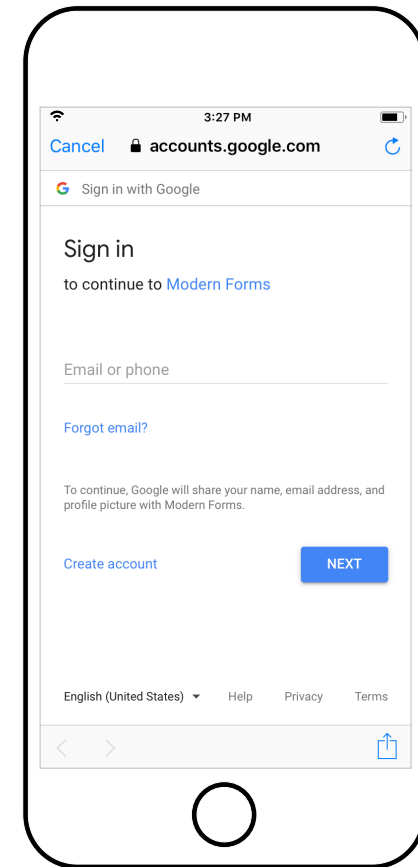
3:27 PM

Cancel accounts.google.com

G Sign in with Google

Sign in

to continue to Modern Forms

Email or phone

Forgot email?

To continue, Google will share your name, email address, and profile picture with Modern Forms.

Create account

NEXT

English (United States)

Help

Privacy

Terms